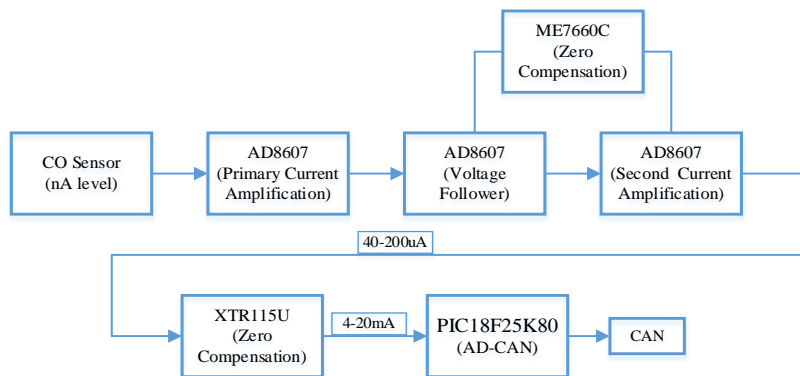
ME7660C
(Zero
Compensation)

CO Sensor
(nA level)

AD8607
(Primary Current
Amplification)

AD8607
(Voltage
Follower)

AD8607
(Second Current
Amplification)

40-200uA

XTR115U
(Zero
Compensation)

4-20mA

PIC18F25K80
(AD-CAN)

CAN